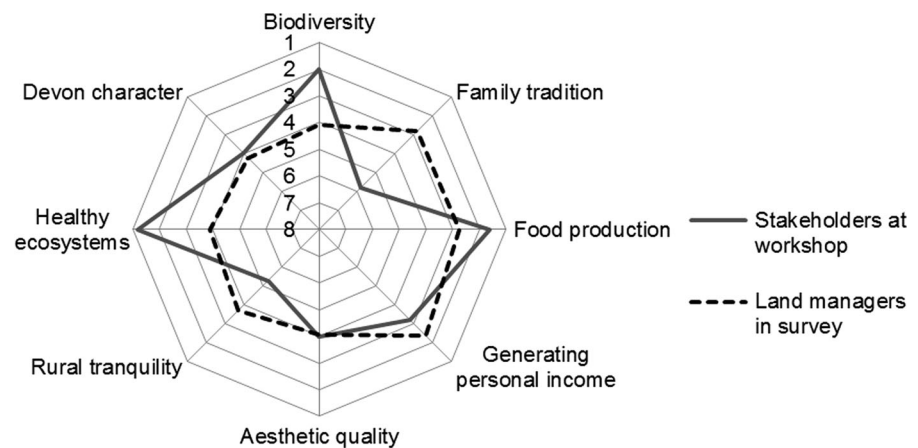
Biodiversity
1
2
3
4
5
6
7
8
Family tradition
Devon character
Healthy ecosystems
Food production
Rural tranquility
Generating personal income
Aesthetic quality
Stakeholders at workshop
Land managers in survey